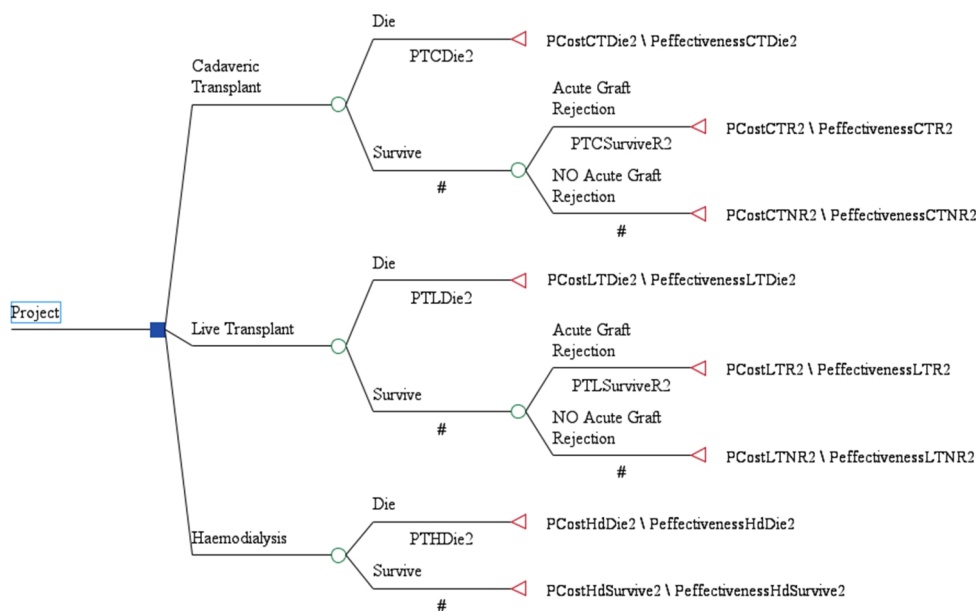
Project

Cadaveric Transplant

Die
PTCDie2
PCostCTDie2 \ PeffectivenessCTDie2

Survive
#

Acute Graft Rejection
PTCSurviveR2
PCostCTR2 \ PeffectivenessCTR2

NO Acute Graft Rejection
#
PCostCTNR2 \ PeffectivenessCTNR2

Live Transplant

Die
PTLDie2
PCostLTDie2 \ PeffectivenessLTDie2

Survive
#

Acute Graft Rejection
PTLSurviveR2
PCostLTR2 \ PeffectivenessLTR2

NO Acute Graft Rejection
#
PCostLTNR2 \ PeffectivenessLTNR2

Haemodialysis

Die
PTHDie2
PCostHdDie2 \ PeffectivenessHdDie2

Survive
#
PCostHdSurvive2 \ PeffectivenessHdSurvive2